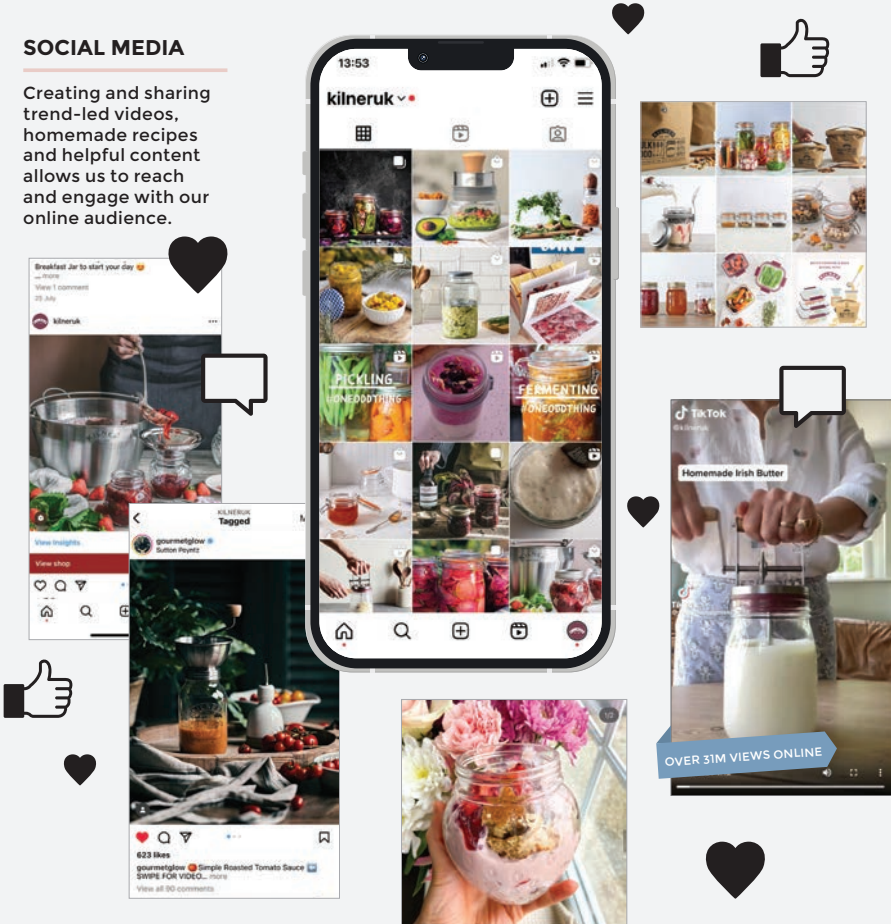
SOCIAL MEDIA

Creating and sharing trend-led videos, homemade recipes and helpful content allows us to reach and engage with our online audience.

Breakfast Jar to start your day
... more
View 1 comment
25 July

kilneruk

View insights
View shop

KILNERUK
Tagged
gourmetglow
Sutton Peyntz

623 likes
gourmetglow Simple Roasted Tomato Sauce SWIPE FOR VIDEO... more
View all 90 comments

13:53
kilneruk

PICKLING
#ONEODDTHING
FERMENTING
#ONEODDTHING

TikTok
@kilneruk
Homemade Irish Butter

OVER 31M VIEWS ONLINE

1/2